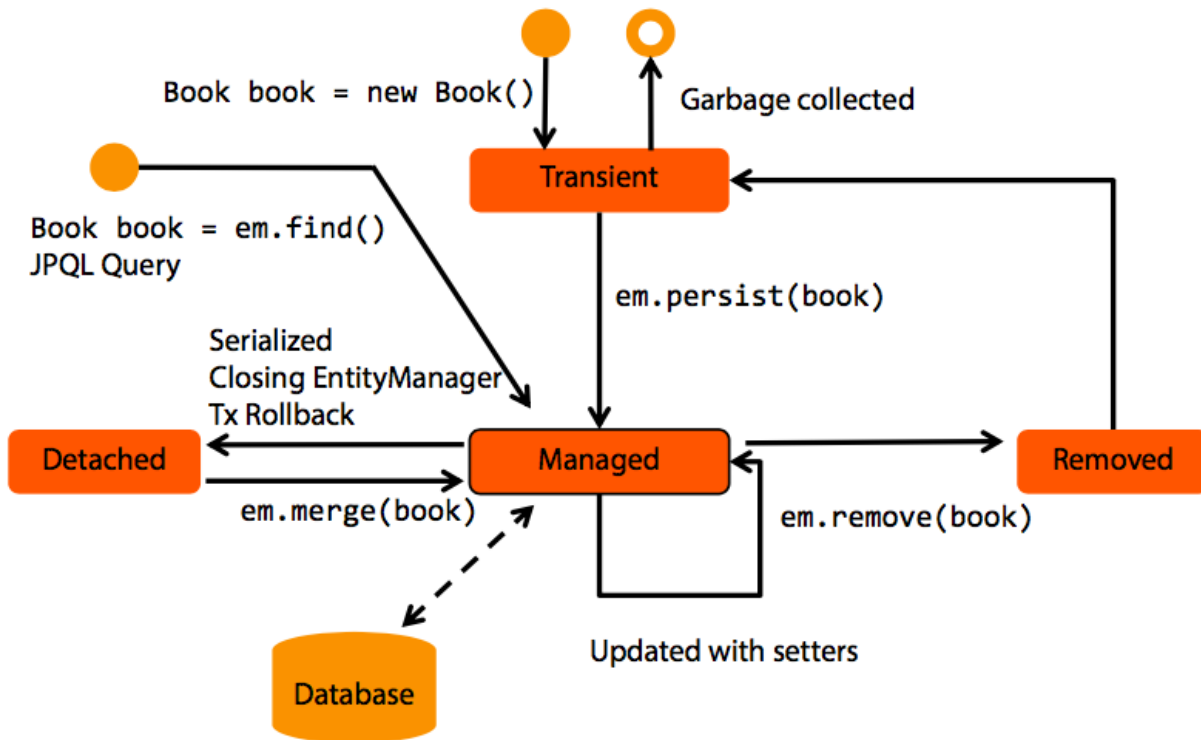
Book book = new Book()

Garbage collected

Transient

Book book = em.find()
JPQL Query

em.persist(book)

Serialized
Closing EntityManager
Tx Rollback

Detached

Managed

Removed

em.merge(book)

em.remove(book)

Database

Updated with setters